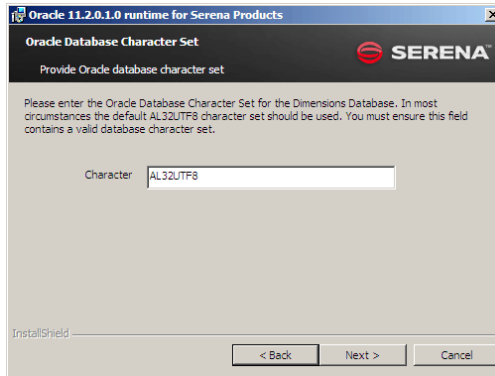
Oracle 11.2.0.1.0 runtime for Serena Products

Oracle Database Character Set

Provide Oracle database character set

SERENA

Please enter the Oracle Database Character Set for the Dimensions Database. In most circumstances the default AL32UTF8 character set should be used. You must ensure this field contains a valid database character set.

Character AL32UTF8

InstallShield

< Back

Next >

Cancel